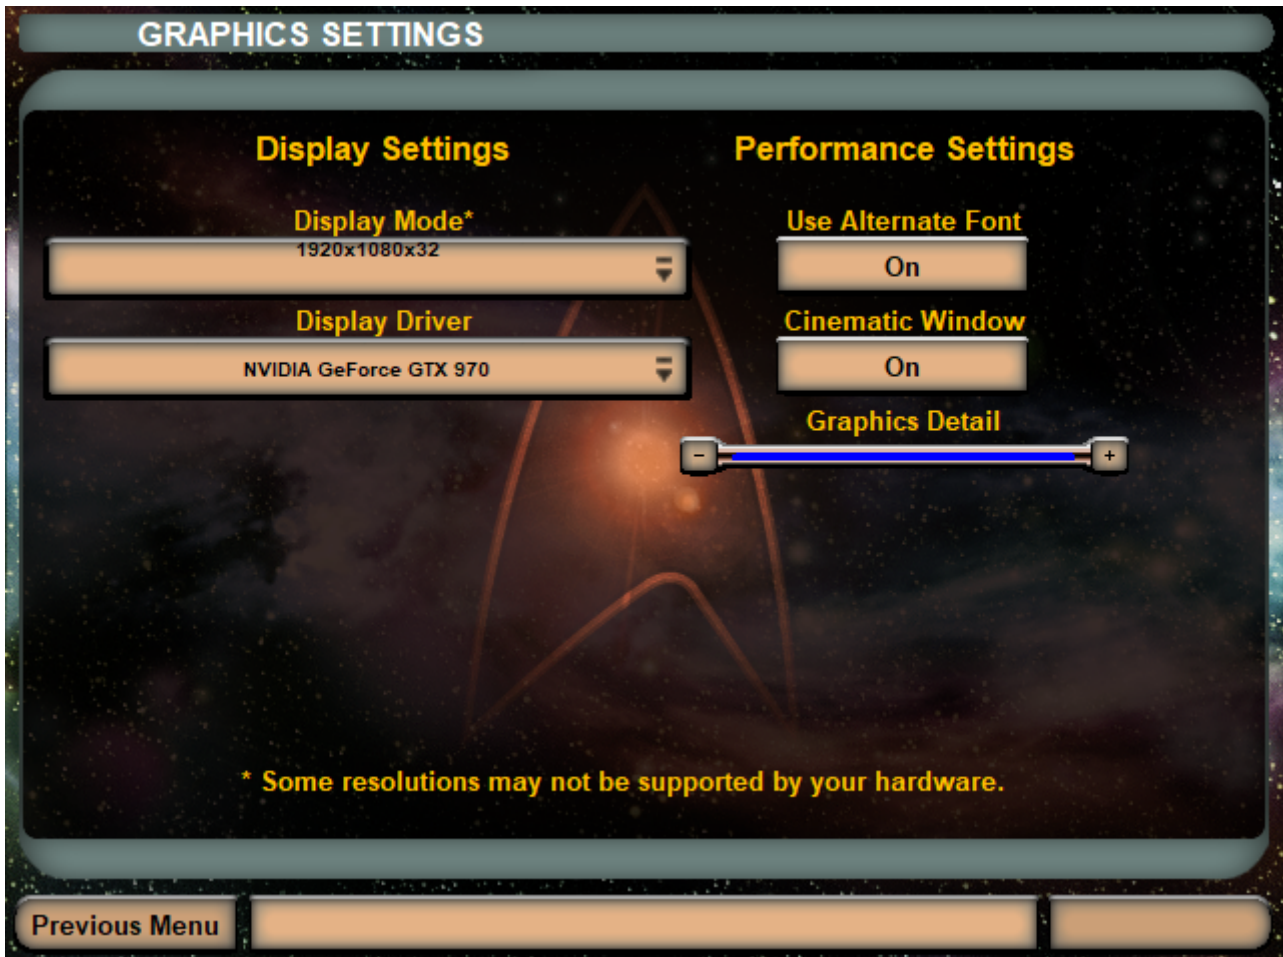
GRAPHICS SETTINGS

Display Settings

Display Mode*

1920x1080x32

Display Driver

NVIDIA GeForce GTX 970

Performance Settings

Use Alternate Font

On

Cinematic Window

On

Graphics Detail

–

+

* Some resolutions may not be supported by your hardware.

Previous Menu